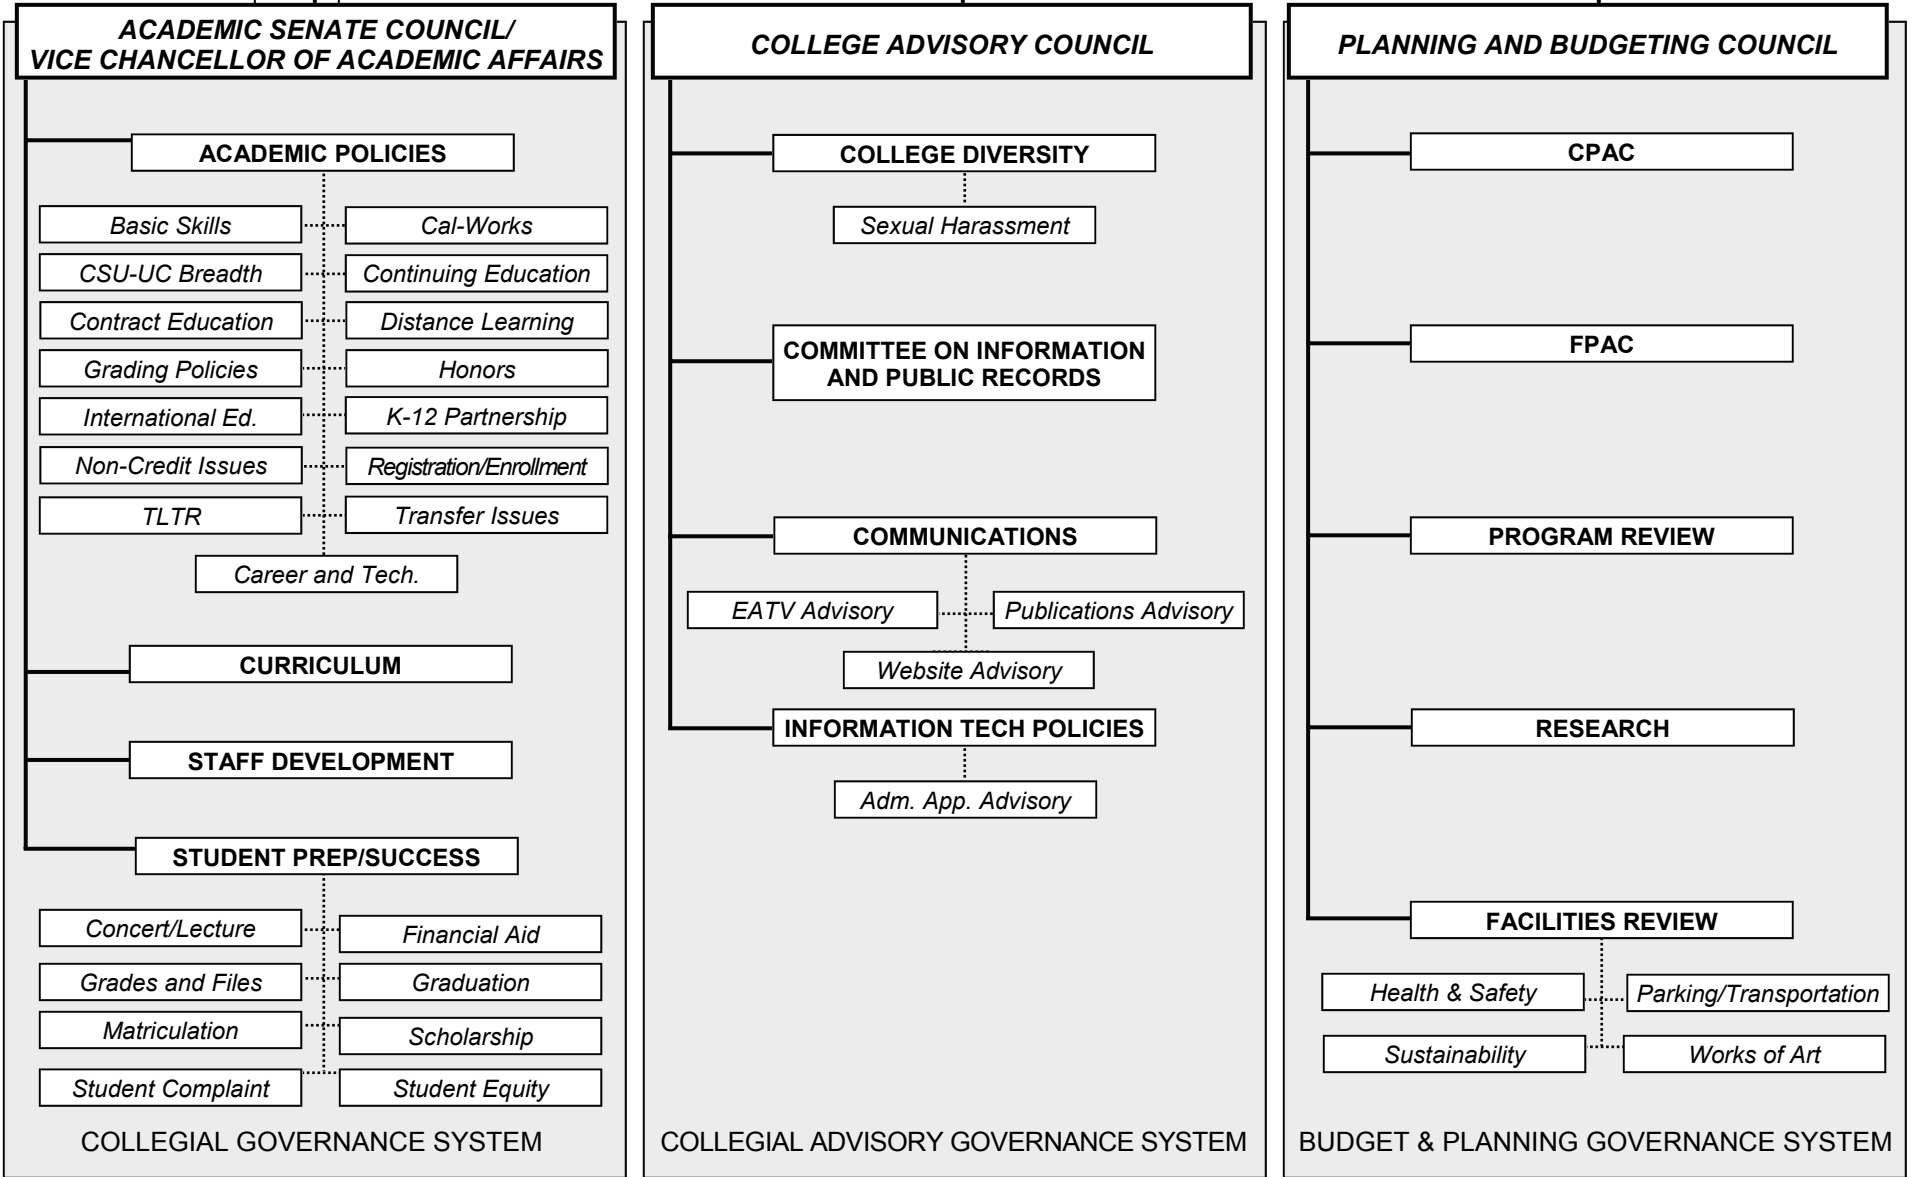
ACADEMIC SENATE COUNCIL/ VICE CHANCELLOR OF ACADEMIC AFFAIRS

ACADEMIC POLICIES

Basic Skills
Cal-Works
CSU-UC Breadth
Continuing Education
Contract Education
Distance Learning
Grading Policies
Honors
International Ed.
K-12 Partnership
Non-Credit Issues
Registration/Enrollment
TLTR
Transfer Issues
Career and Tech.

CURRICULUM

STAFF DEVELOPMENT

STUDENT PREP/SUCCESS

Concert/Lecture
Financial Aid
Grades and Files
Graduation
Matriculation
Scholarship
Student Complaint
Student Equity

COLLEGIAL GOVERNANCE SYSTEM

COLLEGE ADVISORY COUNCIL

COLLEGE DIVERSITY

Sexual Harassment

COMMITTEE ON INFORMATION AND PUBLIC RECORDS

COMMUNICATIONS

EATV Advisory
Publications Advisory
Website Advisory

INFORMATION TECH POLICIES

Adm. App. Advisory

COLLEGIAL ADVISORY GOVERNANCE SYSTEM

PLANNING AND BUDGETING COUNCIL

CPAC

FPAC

PROGRAM REVIEW

RESEARCH

FACILITIES REVIEW

Health & Safety
Parking/Transportation
Sustainability
Works of Art

BUDGET & PLANNING GOVERNANCE SYSTEM